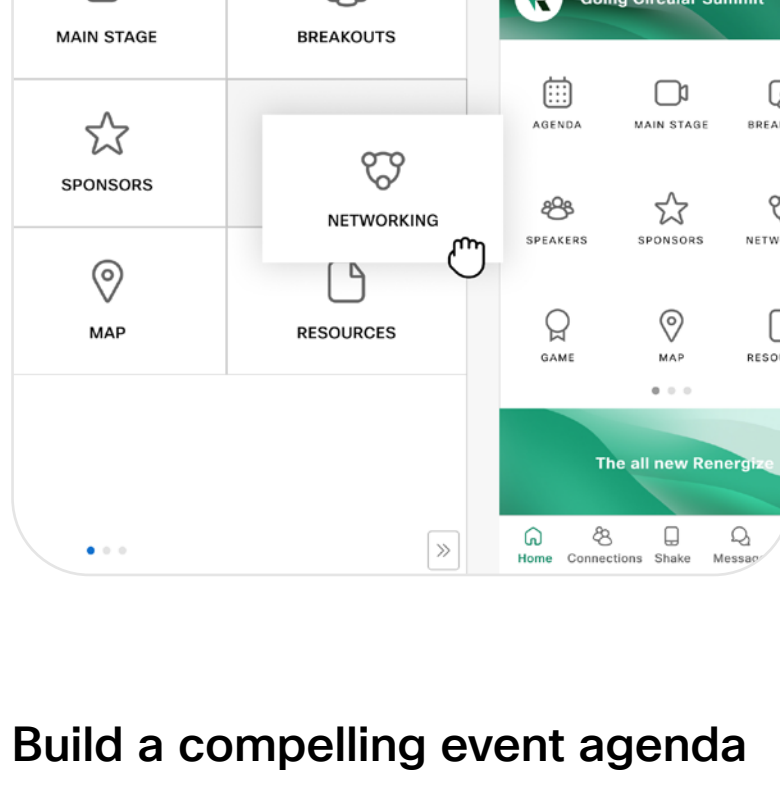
MAIN STAGE

BREAKOUTS

SPONSORS

NETWORKING

MAP

RESOURCES

Going Circular Summit

AGENDA

MAIN STAGE

BREA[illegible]

SPEAKERS

SPONSORS

NETW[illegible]

GAME

MAP

RESO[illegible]

The all new Renergize

Home

Connections

Shake

Messag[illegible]

Build a compelling event agenda